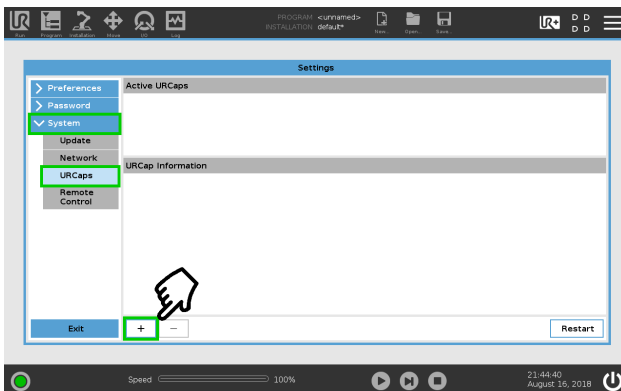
Run Program Installation Move I/O Log

PROGRAM <unnamed>
INSTALLATION default*

New... Open... Save...

Settings

Preferences
Password
System
Update
Network
URCaps
Remote Control

Active URCaps

URCap Information

Exit

+ −

Restart

Speed 100%

21:44:40
August 16, 2018